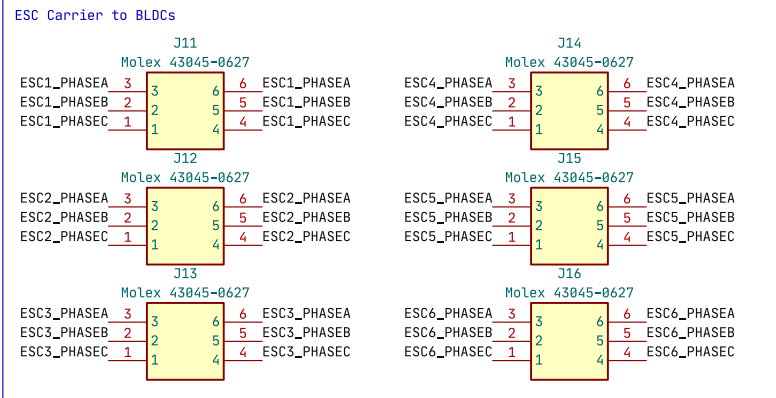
ESC Carrier to BLDCs

J11
Molex 43045-0627
ESC1_PHASEA 3 3 6 6 ESC1_PHASEA
ESC1_PHASEB 2 2 5 5 ESC1_PHASEB
ESC1_PHASEC 1 1 4 4 ESC1_PHASEC

J12
Molex 43045-0627
ESC2_PHASEA 3 3 6 6 ESC2_PHASEA
ESC2_PHASEB 2 2 5 5 ESC2_PHASEB
ESC2_PHASEC 1 1 4 4 ESC2_PHASEC

J13
Molex 43045-0627
ESC3_PHASEA 3 3 6 6 ESC3_PHASEA
ESC3_PHASEB 2 2 5 5 ESC3_PHASEB
ESC3_PHASEC 1 1 4 4 ESC3_PHASEC

J14
Molex 43045-0627
ESC4_PHASEA 3 3 6 6 ESC4_PHASEA
ESC4_PHASEB 2 2 5 5 ESC4_PHASEB
ESC4_PHASEC 1 1 4 4 ESC4_PHASEC

J15
Molex 43045-0627
ESC5_PHASEA 3 3 6 6 ESC5_PHASEA
ESC5_PHASEB 2 2 5 5 ESC5_PHASEB
ESC5_PHASEC 1 1 4 4 ESC5_PHASEC

J16
Molex 43045-0627
ESC6_PHASEA 3 3 6 6 ESC6_PHASEA
ESC6_PHASEB 2 2 5 5 ESC6_PHASEB
ESC6_PHASEC 1 1 4 4 ESC6_PHASEC